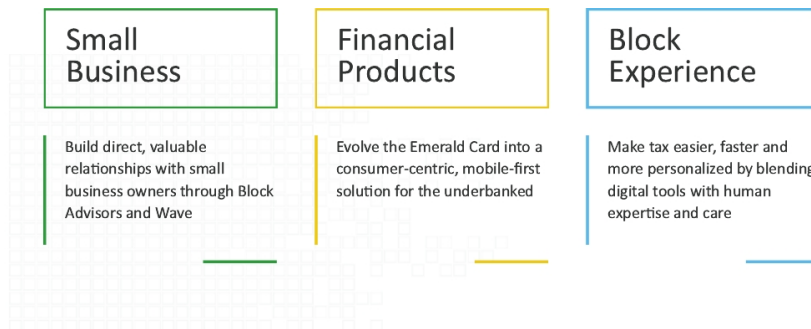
Small Business

Build direct, valuable relationships with small business owners through Block Advisors and Wave

Financial Products

Evolve the Emerald Card into a consumer-centric, mobile-first solution for the underbanked

Block Experience

Make tax easier, faster and more personalized by blending digital tools with human expertise and care